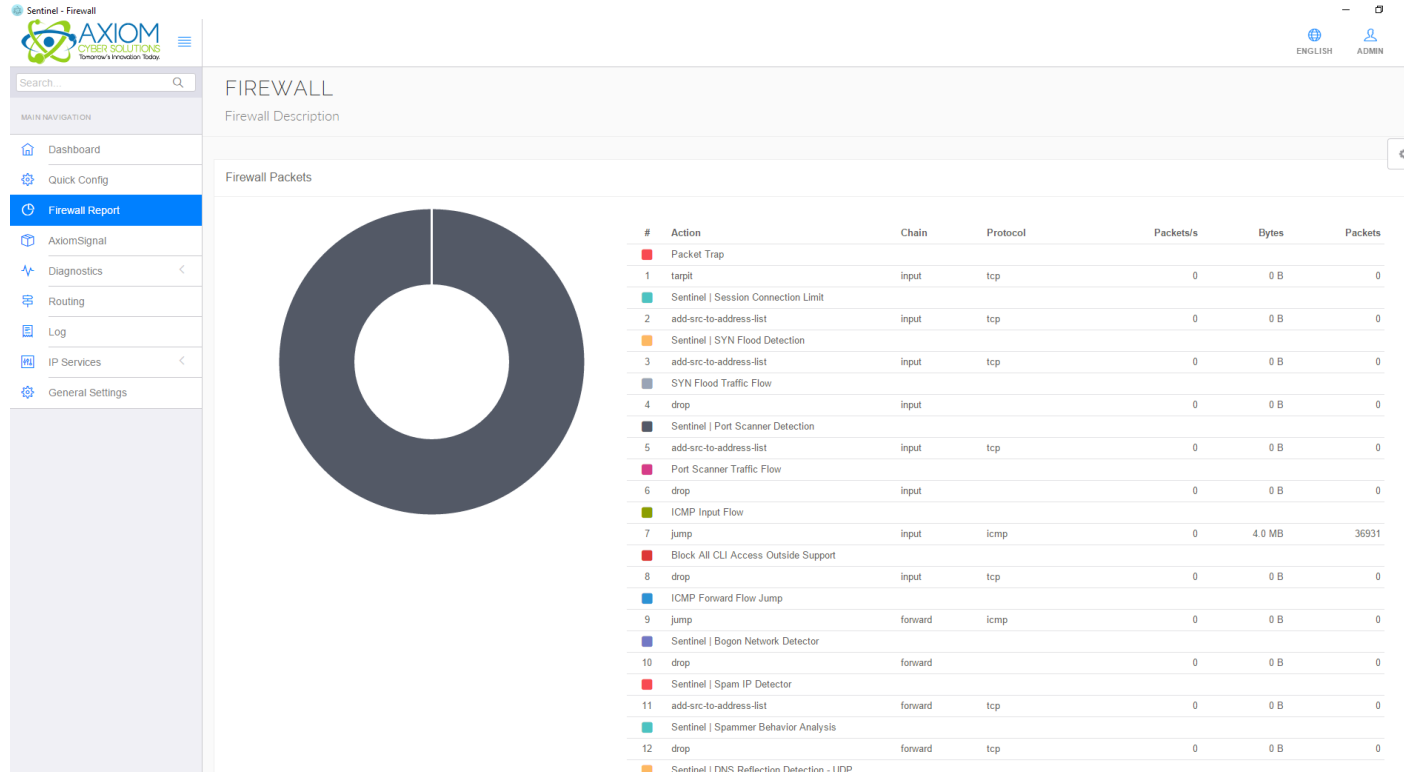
Sentinel - Firewall

AXIOM
CYBER SOLUTIONS
Tomorrow's Innovation Today.

ENGLISH
ADMIN

Search...

MAIN NAVIGATION

Dashboard
Quick Config
Firewall Report
AxiomSignal
Diagnostics
Routing
Log
IP Services
General Settings

FIREWALL
Firewall Description

Firewall Packets

| # | Action | Chain | Protocol | Packets/s | Bytes | Packets |
|---|---|---|---|---|---|---|
| | Packet Trap | | | | | |
| 1 | tarpit | input | tcp | 0 | 0 B | 0 |
| | Sentinel \| Session Connection Limit | | | | | |
| 2 | add-src-to-address-list | input | tcp | 0 | 0 B | 0 |
| | Sentinel \| SYN Flood Detection | | | | | |
| 3 | add-src-to-address-list | input | tcp | 0 | 0 B | 0 |
| | SYN Flood Traffic Flow | | | | | |
| 4 | drop | input | | 0 | 0 B | 0 |
| | Sentinel \| Port Scanner Detection | | | | | |
| 5 | add-src-to-address-list | input | tcp | 0 | 0 B | 0 |
| | Port Scanner Traffic Flow | | | | | |
| 6 | drop | input | | 0 | 0 B | 0 |
| | ICMP Input Flow | | | | | |
| 7 | jump | input | icmp | 0 | 4.0 MB | 36931 |
| | Block All CLI Access Outside Support | | | | | |
| 8 | drop | input | tcp | 0 | 0 B | 0 |
| | ICMP Forward Flow Jump | | | | | |
| 9 | jump | forward | icmp | 0 | 0 B | 0 |
| | Sentinel \| Bogon Network Detector | | | | | |
| 10 | drop | forward | | 0 | 0 B | 0 |
| | Sentinel \| Spam IP Detector | | | | | |
| 11 | add-src-to-address-list | forward | tcp | 0 | 0 B | 0 |
| | Sentinel \| Spammer Behavior Analysis | | | | | |
| 12 | drop | forward | tcp | 0 | 0 B | 0 |
| | Sentinel \| DNS Reflection Detection - UDP | | | | | |